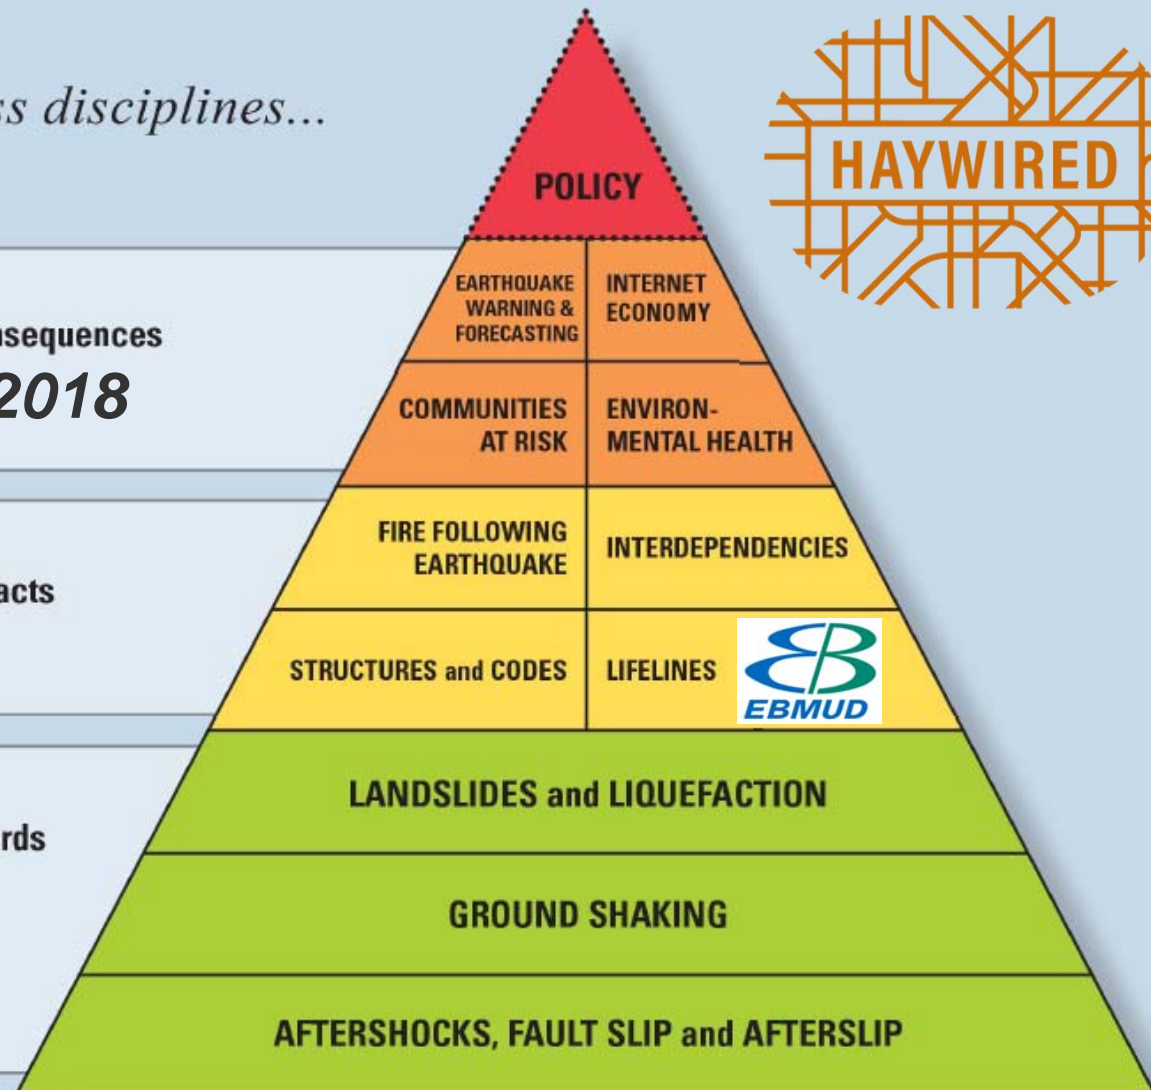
s disciplines...

HAYWIRED

POLICY

nsequences
2018

EARTHQUAKE WARNING & FORECASTING

INTERNET ECONOMY

COMMUNITIES AT RISK

ENVIRONMENTAL HEALTH

acts

FIRE FOLLOWING EARTHQUAKE

INTERDEPENDENCIES

STRUCTURES and CODES

LIFELINES

EBMUD

rds

LANDSLIDES and LIQUEFACTION

GROUND SHAKING

AFTERSHOCKS, FAULT SLIP and AFTERSLIP